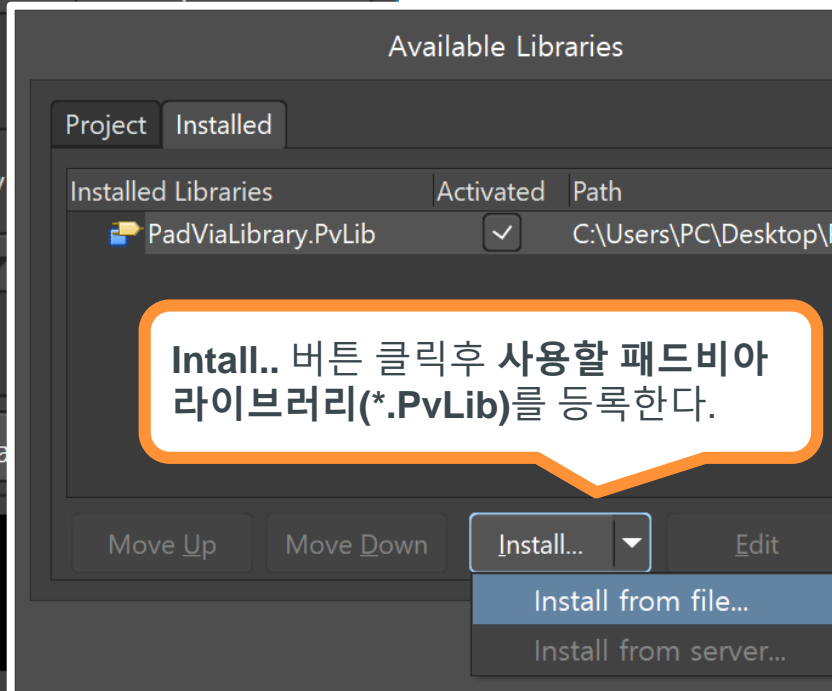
Available Libraries

Project | Installed

| Installed Libraries | Activated | Path |
|---|---|---|
| PadViaLibrary.PvLib | ✓ | C:\Users\PC\Desktop\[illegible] |

Intall.. 버튼 클릭후 사용할 패드비아 라이브러리(*.PvLib)를 등록한다.

Move Up
Move Down
Install...
Edit

Install from file...
Install from server...